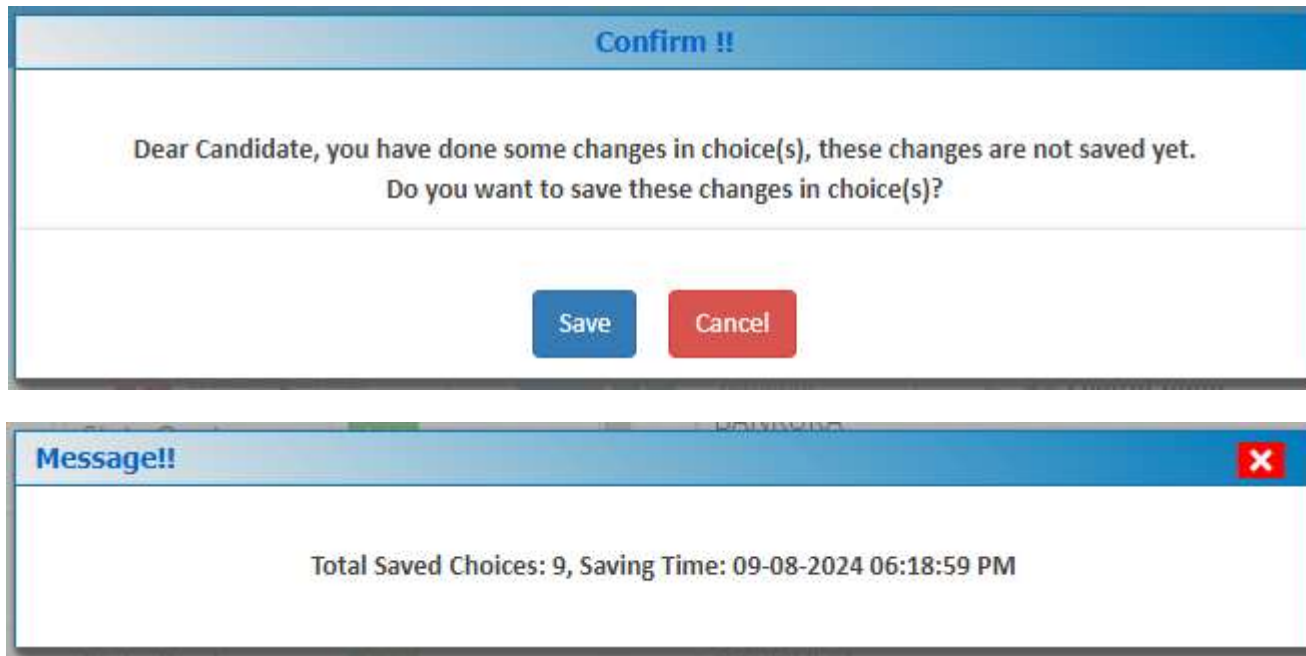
Confirm !!

Dear Candidate, you have done some changes in choice(s), these changes are not saved yet. Do you want to save these changes in choice(s)?

Save Cancel

Message!!

Total Saved Choices: 9, Saving Time: 09-08-2024 06:18:59 PM